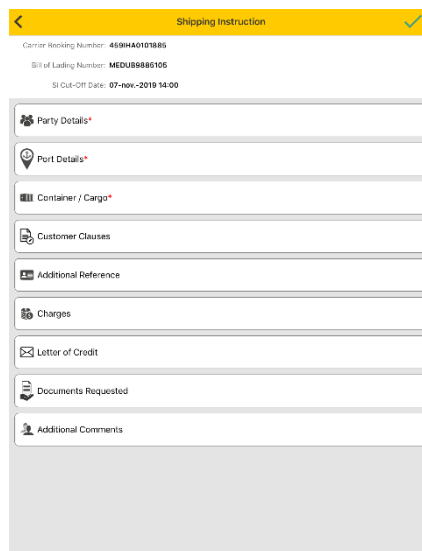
Shipping Instruction

Carrier Booking Number: 459IHA0101885

Bill of Lading Number: MEDU89886105

SI Cut-Off Date: 07-nov.-2019 14:00

Party Details*

Port Details*

Container / Cargo*

Customer Clauses

Additional Reference

Charges

Letter of Credit

Documents Requested

Additional Comments